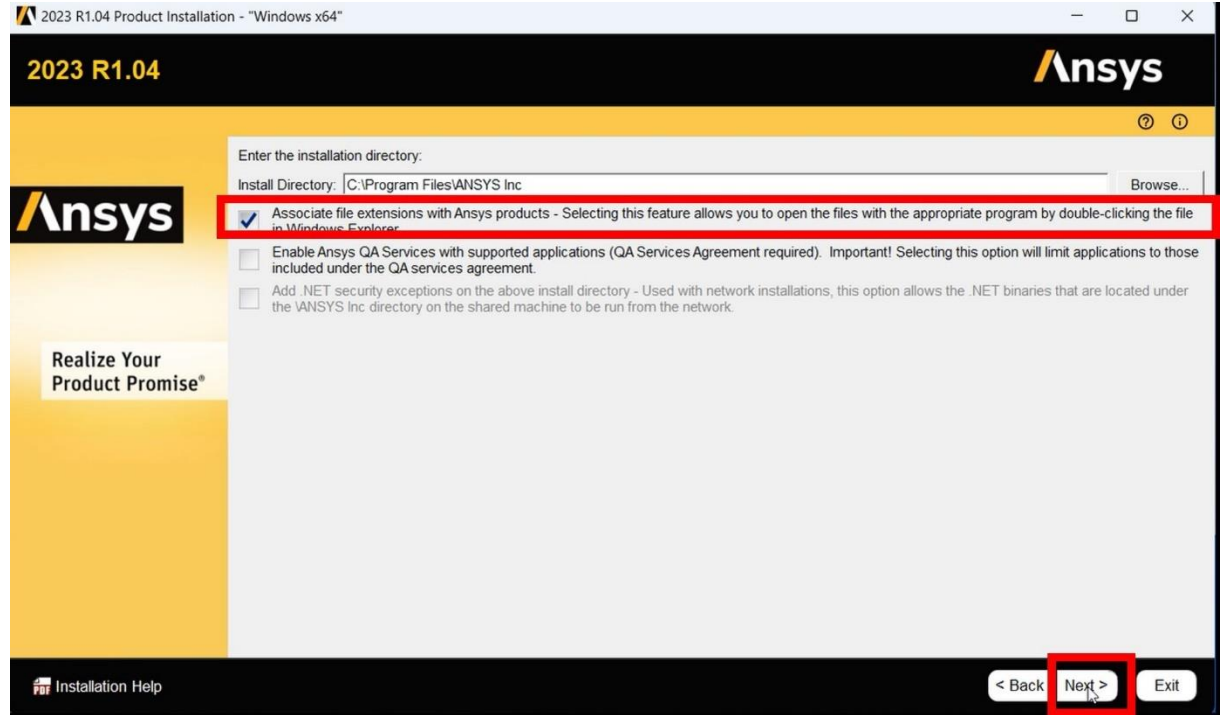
2023 R1.04 Product Installation - "Windows x64"

2023 R1.04

Ansys

Ansys

Realize Your Product Promise®

Enter the installation directory:

Install Directory: C:\Program Files\ANSYS Inc

Browse...

Associate file extensions with Ansys products - Selecting this feature allows you to open the files with the appropriate program by double-clicking the file in Windows Explorer

Enable Ansys QA Services with supported applications (QA Services Agreement required). Important! Selecting this option will limit applications to those included under the QA services agreement.

Add .NET security exceptions on the above install directory - Used with network installations, this option allows the .NET binaries that are located under the \ANSYS Inc directory on the shared machine to be run from the network.

Installation Help

< Back

Next >

Exit